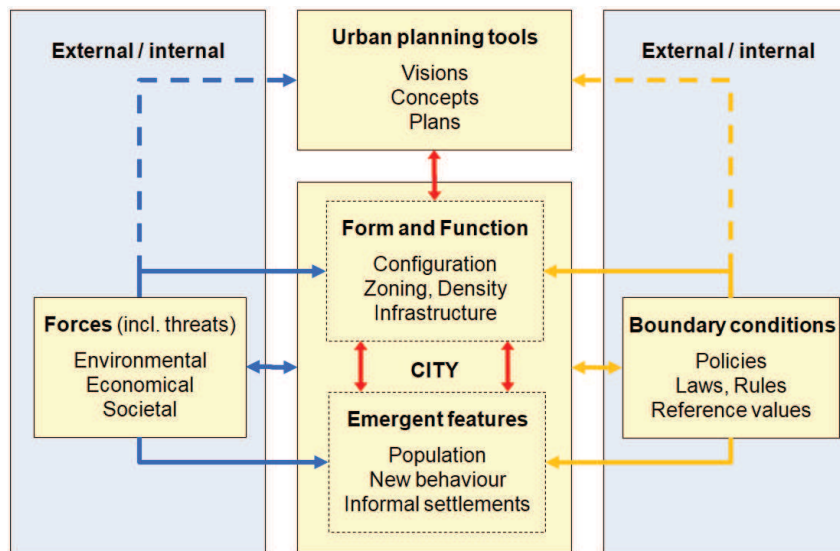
External / internal

Urban planning tools
Visions
Concepts
Plans

External / internal

Form and Function
Configuration
Zoning, Density
Infrastructure

Forces (incl. threats)
Environmental
Economical
Societal

CITY

Boundary conditions
Policies
Laws, Rules
Reference values

Emergent features
Population
New behaviour
Informal settlements